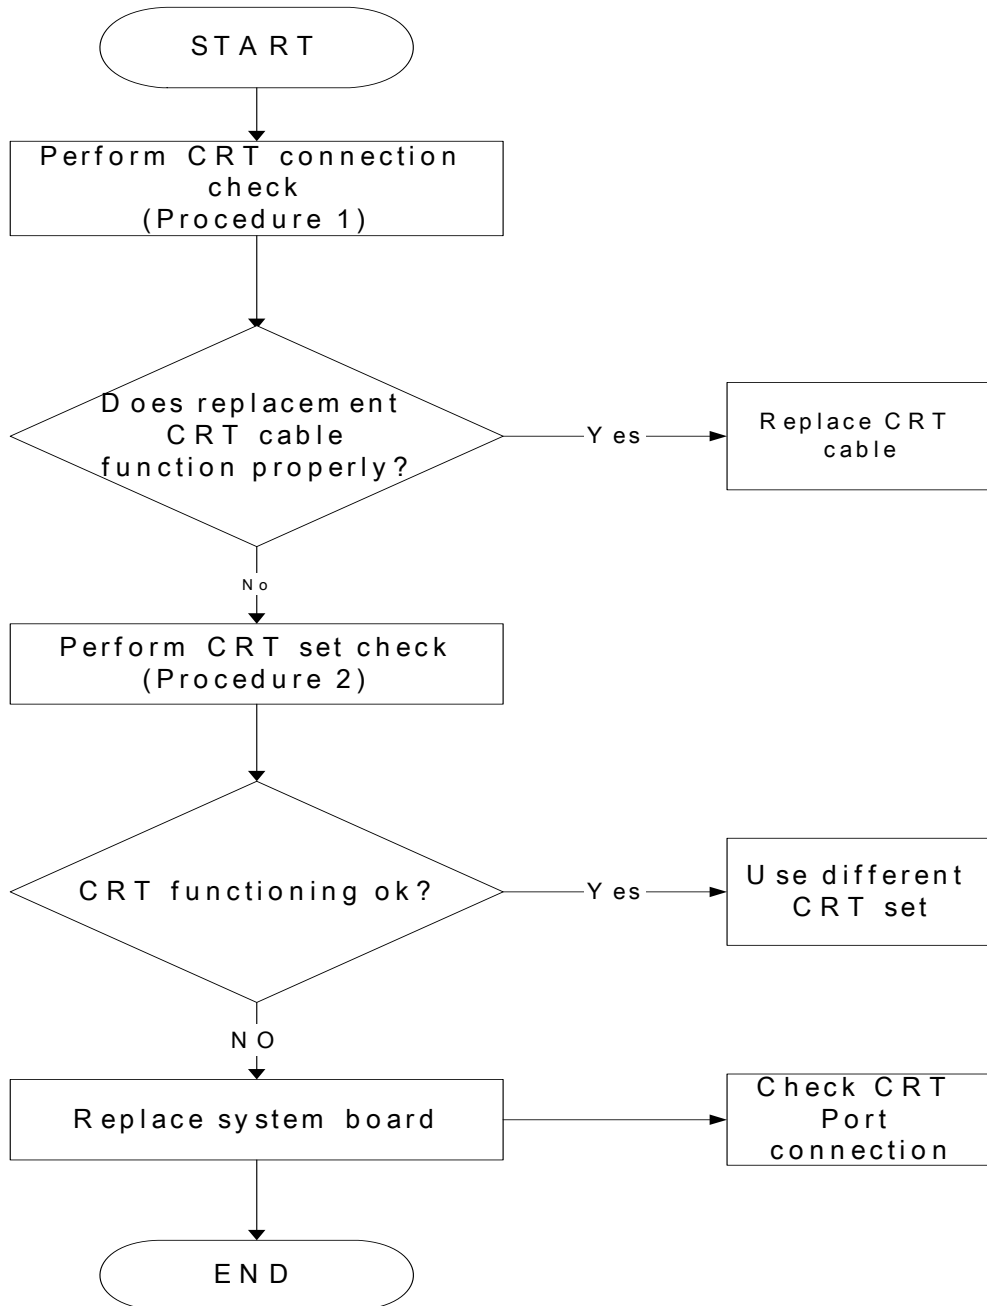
START

Perform CRT connection check (Procedure 1)

Does replacement CRT cable function properly?

Yes

Replace CRT cable

No

Perform CRT set check (Procedure 2)

CRT functioning ok?

Yes

Use different CRT set

NO

Replace system board

Check CRT Port connection

END